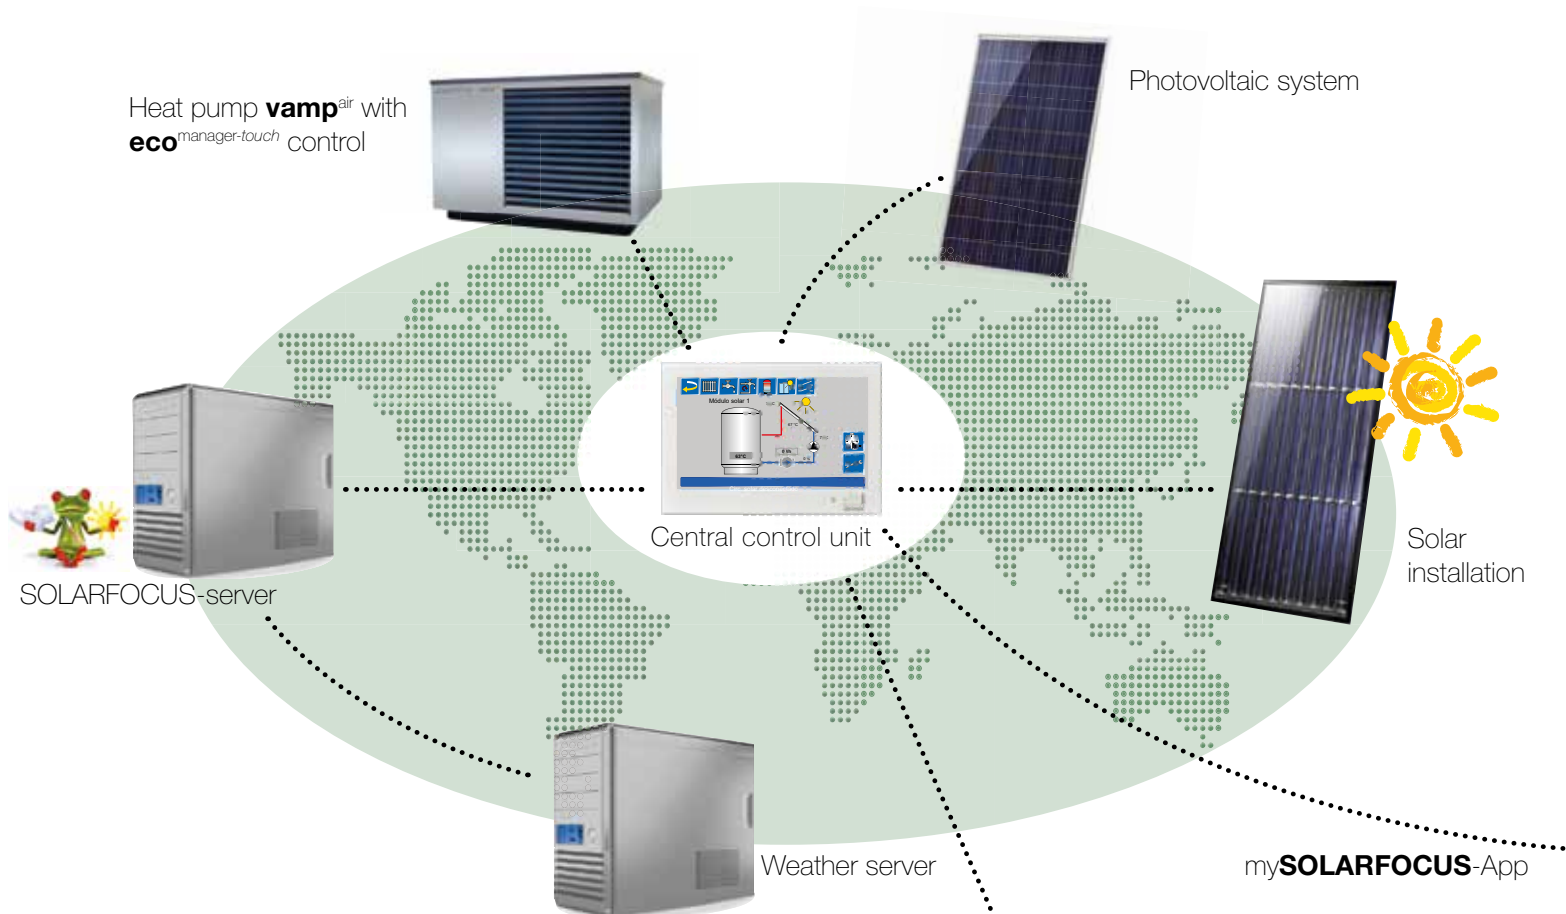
Heat pump **vamp**$^{air}$ with **eco**$^{manager\text{-}touch}$ control

Photovoltaic system

Módulo solar 1

Central control unit

Solar installation

SOLARFOCUS-server

Weather server

my**SOLARFOCUS**-App